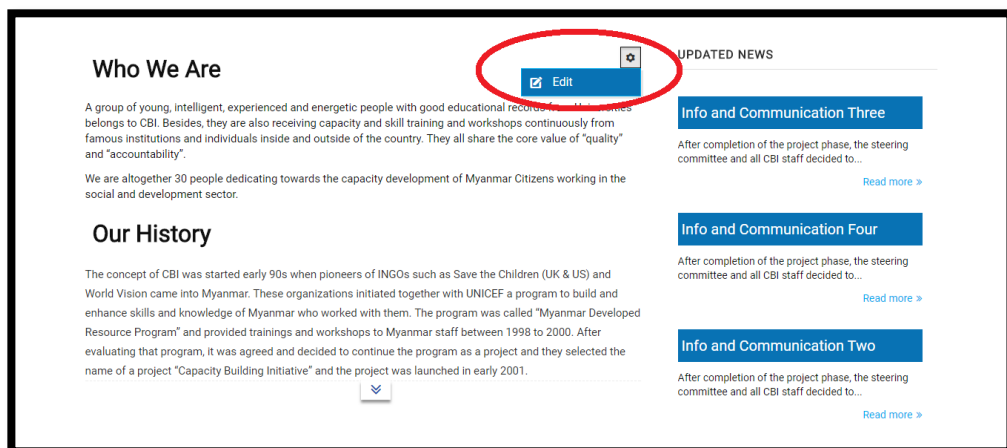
Who We Are

Edit

A group of young, intelligent, experienced and energetic people with good educational records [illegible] belongs to CBI. Besides, they are also receiving capacity and skill training and workshops continuously from famous institutions and individuals inside and outside of the country. They all share the core value of "quality" and "accountability".

We are altogether 30 people dedicating towards the capacity development of Myanmar Citizens working in the social and development sector.

Our History

The concept of CBI was started early 90s when pioneers of INGOs such as Save the Children (UK & US) and World Vision came into Myanmar. These organizations initiated together with UNICEF a program to build and enhance skills and knowledge of Myanmar who worked with them. The program was called "Myanmar Developed Resource Program" and provided trainings and workshops to Myanmar staff between 1998 to 2000. After evaluating that program, it was agreed and decided to continue the program as a project and they selected the name of a project "Capacity Building Initiative" and the project was launched in early 2001.

UPDATED NEWS

Info and Communication Three

After completion of the project phase, the steering committee and all CBI staff decided to...

Read more »

Info and Communication Four

After completion of the project phase, the steering committee and all CBI staff decided to...

Read more »

Info and Communication Two

After completion of the project phase, the steering committee and all CBI staff decided to...

Read more »